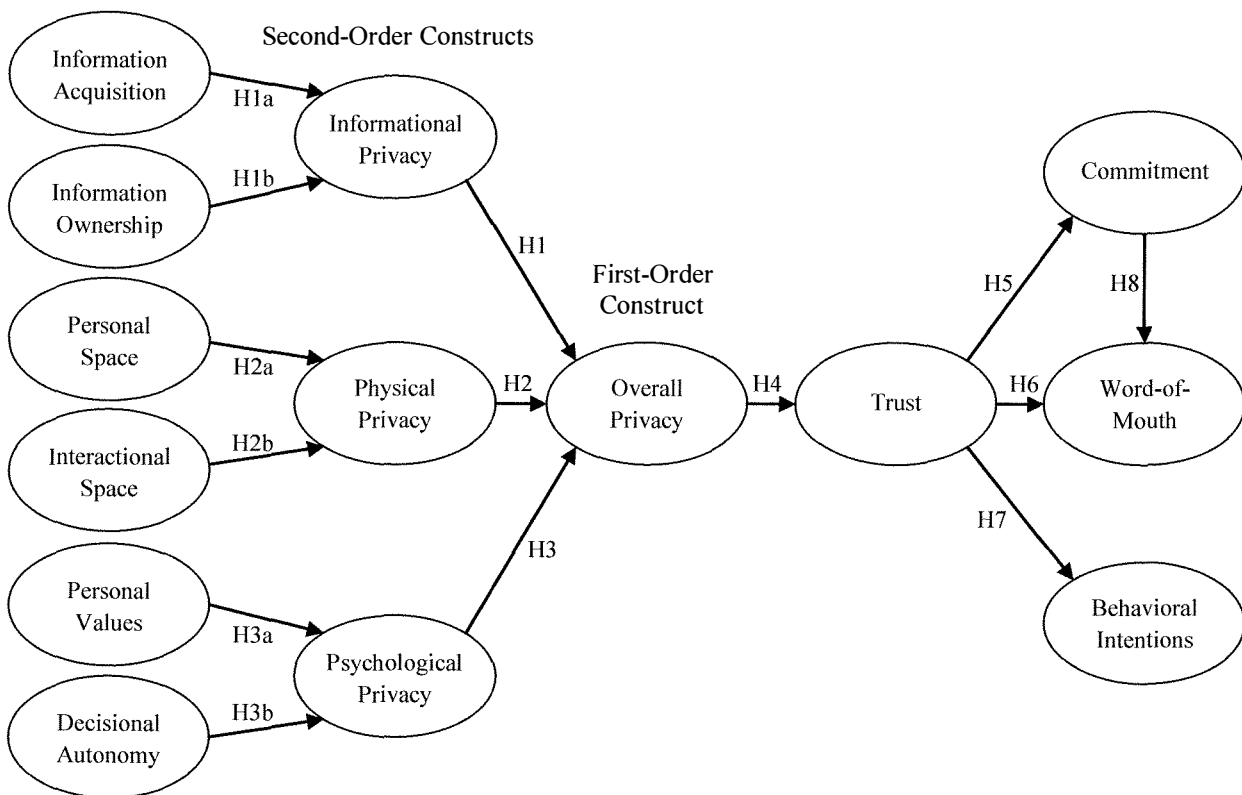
Second-Order Constructs

Information Acquisition

H1a

Informational Privacy

Information Ownership

H1b

H1

First-Order Construct

Personal Space

H2a

Physical Privacy

H2

Overall Privacy

H4

Trust

Interactional Space

H2b

H3

Personal Values

H3a

Psychological Privacy

Decisional Autonomy

H3b

Commitment

H5

H8

H6

Word-of-Mouth

H7

Behavioral Intentions